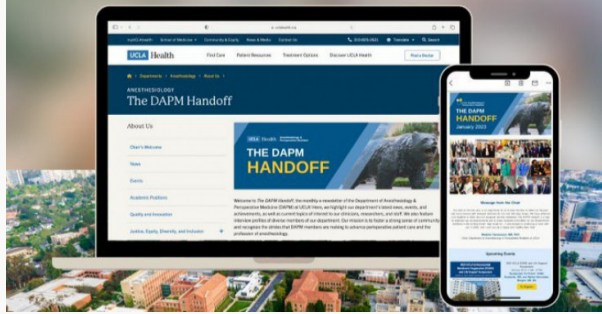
uclahealth.org

UCLA Health

Find Care Patient Resources Treatment Options Discover UCLA Health

Find a Doctor

ANESTHESIOLOGY
The DAPM Handoff

About Us

Chair's Welcome

News

Events

Academic Positions

Quality and Innovation

Justice, Equity, Diversity, and Inclusion

UCLA Health

THE DAPM HANDOFF

Welcome to The DAPM Handoff, the monthly e-newsletter of the Department of Anesthesiology & Perioperative Medicine (DAPM) at UCLA Health, we highlight our department's latest news, events, and achievements, as well as current topics of interest to our clinicians, researchers, and staff. We also feature interview profiles of diverse members of our department. Our mission is to foster a strong sense of community and recognize the strides that DAPM members are making to advance perioperative patient care and the profession of anesthesiology.

UCLA Health

THE DAPM HANDOFF
January 2023

Message from the Chair

Upcoming Events